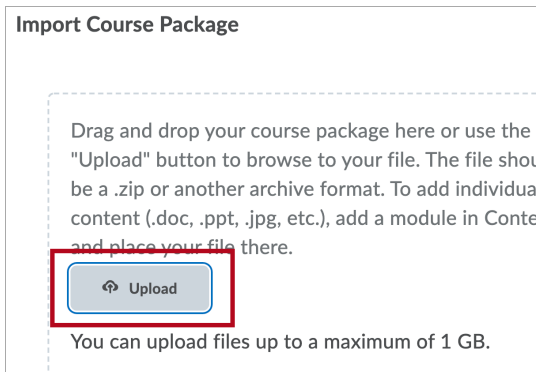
Import Course Package

Drag and drop your course package here or use the "Upload" button to browse to your file. The file shou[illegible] be a .zip or another archive format. To add individua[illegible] content (.doc, .ppt, .jpg, etc.), add a module in Conte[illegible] and place your file there.

Upload

You can upload files up to a maximum of 1 GB.